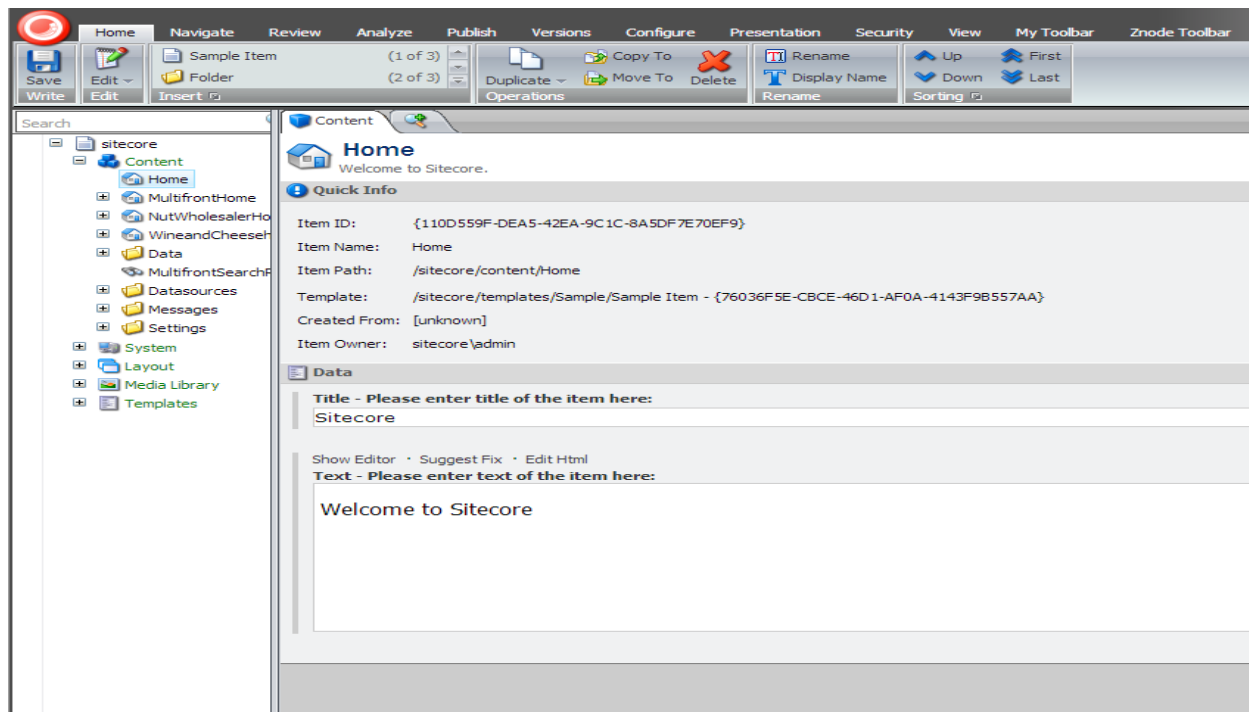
Home Navigate Review Analyze Publish Versions Configure Presentation Security View My Toolbar Znode Toolbar

Save
Write

Edit
Edit

Sample Item (1 of 3)
Folder (2 of 3)
Insert

Duplicate
Copy To
Move To
Delete
Operations

Rename
Display Name
Rename

Up
Down
First
Last
Sorting

Search

sitecore
Content
Home
MultifrontHome
NutWholesalerHo
WineandCheeseH
Data
MultifrontSearchR
Datasources
Messages
Settings
System
Layout
Media Library
Templates

Content

Home
Welcome to Sitecore.

Quick Info

Item ID: {110D559F-DEA5-42EA-9C1C-8A5DF7E70EF9}
Item Name: Home
Item Path: /sitecore/content/Home
Template: /sitecore/templates/Sample/Sample Item - {76036F5E-CBCE-46D1-AF0A-4143F9B557AA}
Created From: [unknown]
Item Owner: sitecore\admin

Data

Title - Please enter title of the item here:
Sitecore

Show Editor · Suggest Fix · Edit Html
Text - Please enter text of the item here:

Welcome to Sitecore